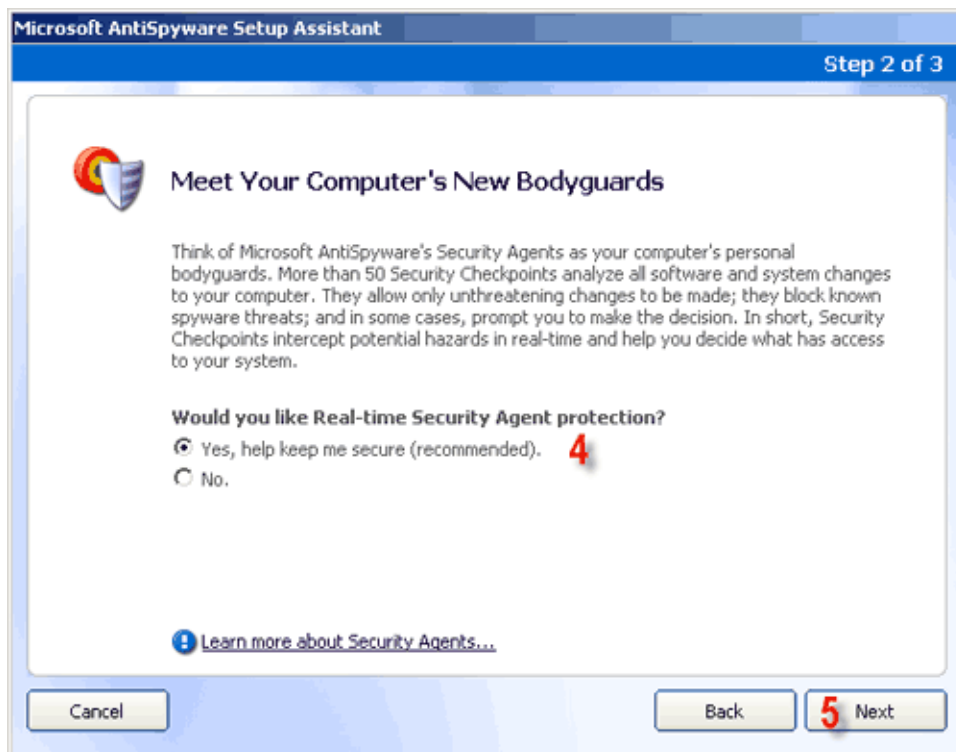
Microsoft AntiSpyware Setup Assistant

Step 2 of 3

Meet Your Computer's New Bodyguards

Think of Microsoft AntiSpyware's Security Agents as your computer's personal bodyguards. More than 50 Security Checkpoints analyze all software and system changes to your computer. They allow only unthreatening changes to be made; they block known spyware threats; and in some cases, prompt you to make the decision. In short, Security Checkpoints intercept potential hazards in real-time and help you decide what has access to your system.

Would you like Real-time Security Agent protection?

Yes, help keep me secure (recommended). 4

No.

Learn more about Security Agents...

Cancel

Back

5 Next